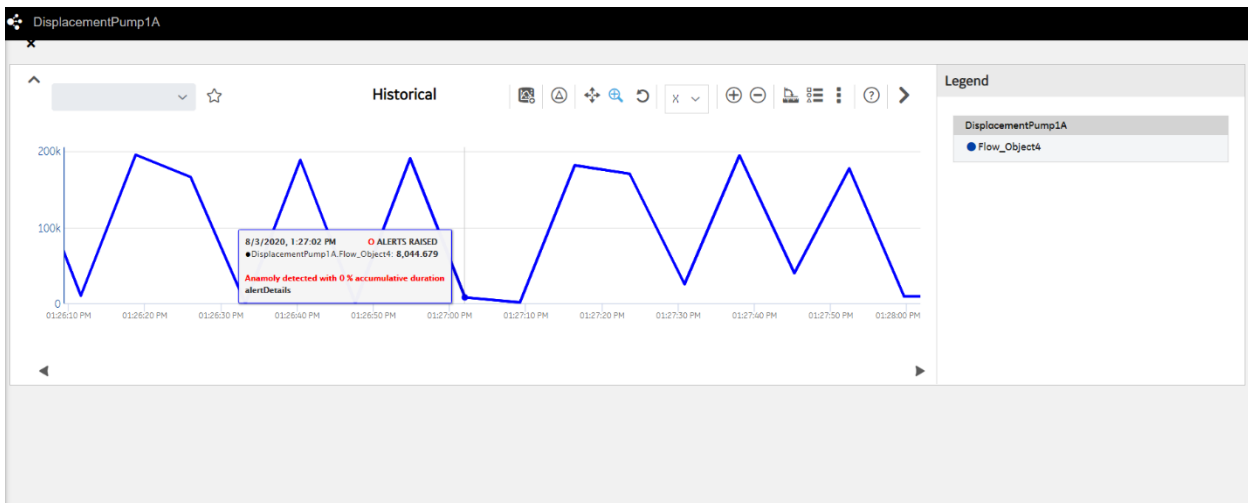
DisplacementPump1A

×

Historical

X

Legend

DisplacementPump1A

Flow_Object4

200k

100k

0

01:26:10 PM 01:26:20 PM 01:26:30 PM 01:26:40 PM 01:26:50 PM 01:27:00 PM 01:27:10 PM 01:27:20 PM 01:27:30 PM 01:27:40 PM 01:27:50 PM 01:28:00 PM

8/3/2020, 1:27:02 PM O ALERTS RAISED
●DisplacementPump1A.Flow_Object4: 8,044.679

Anamoly detected with 0 % accumulative duration
alertDetails